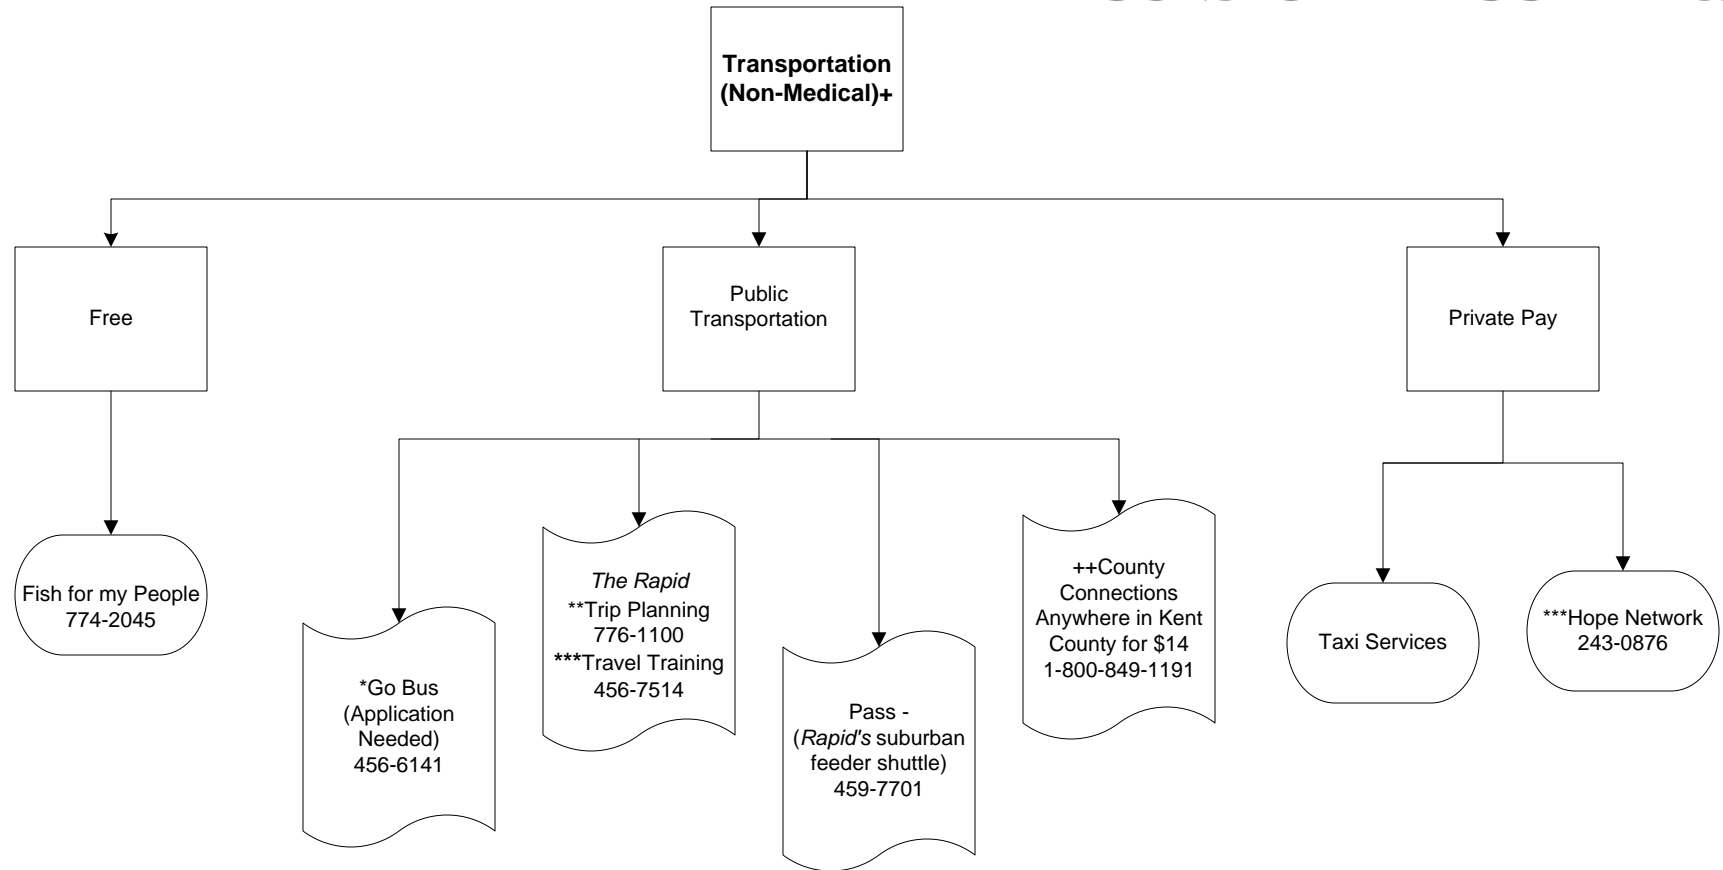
**Transportation (Non-Medical)+**

Free

Public Transportation

Private Pay

Fish for my People
774-2045

*Go Bus
(Application Needed)
456-6141

*The Rapid*
**Trip Planning
776-1100
***Travel Training
456-7514

Pass -
(*Rapid's* suburban feeder shuttle)
459-7701

++County Connections
Anywhere in Kent County for $14
1-800-849-1191

Taxi Services

***Hope Network
243-0876